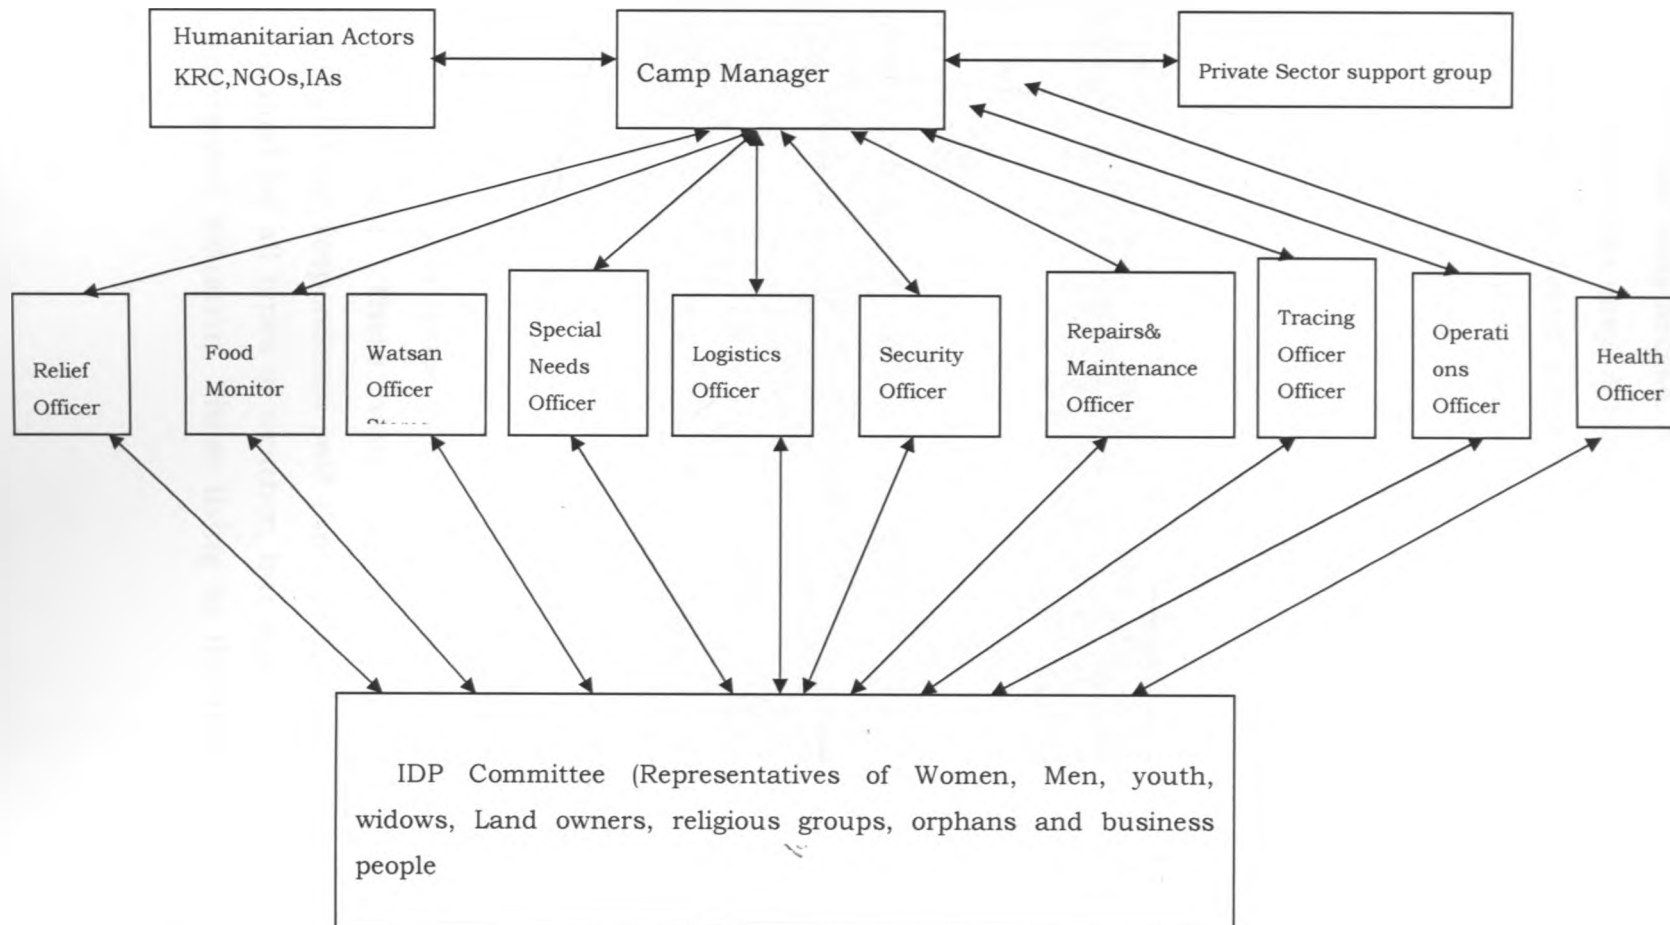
Humanitarian Actors KRC,NGOs,IAs

Camp Manager

Private Sector support group

Relief Officer

Food Monitor

Watsan Officer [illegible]

Special Needs Officer

Logistics Officer

Security Officer

Repairs& Maintenance Officer

Tracing Officer Officer

Operati ons Officer

Health Officer

IDP Committee (Representatives of Women, Men, youth, widows, Land owners, religious groups, orphans and business people